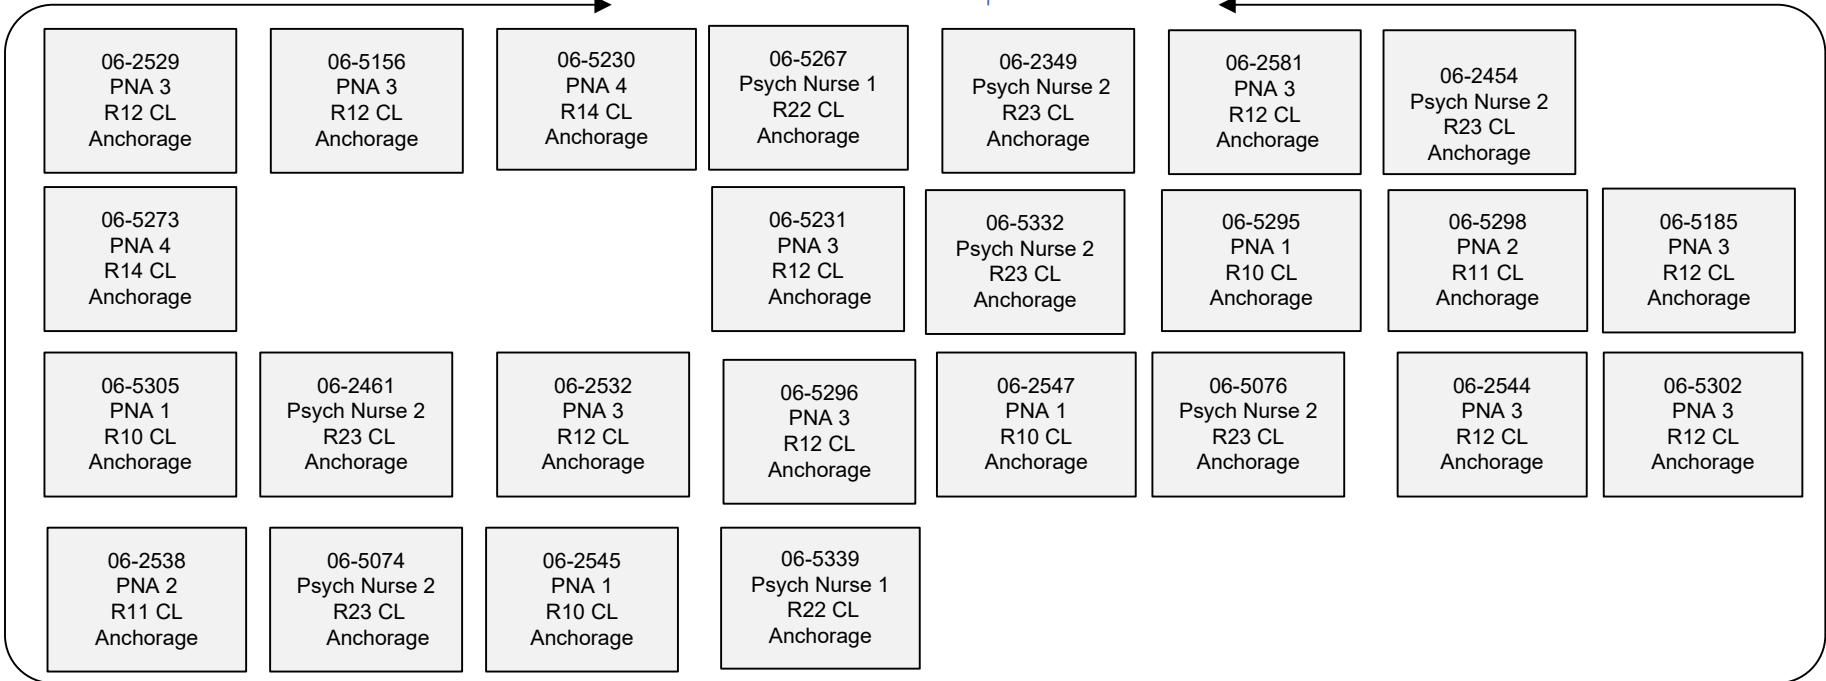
06-2529
PNA 3
R12 CL
Anchorage

06-5156
PNA 3
R12 CL
Anchorage

06-5230
PNA 4
R14 CL
Anchorage

06-5267
Psych Nurse 1
R22 CL
Anchorage

06-2349
Psych Nurse 2
R23 CL
Anchorage

06-2581
PNA 3
R12 CL
Anchorage

06-2454
Psych Nurse 2
R23 CL
Anchorage

06-5273
PNA 4
R14 CL
Anchorage

06-5231
PNA 3
R12 CL
Anchorage

06-5332
Psych Nurse 2
R23 CL
Anchorage

06-5295
PNA 1
R10 CL
Anchorage

06-5298
PNA 2
R11 CL
Anchorage

06-5185
PNA 3
R12 CL
Anchorage

06-5305
PNA 1
R10 CL
Anchorage

06-2461
Psych Nurse 2
R23 CL
Anchorage

06-2532
PNA 3
R12 CL
Anchorage

06-5296
PNA 3
R12 CL
Anchorage

06-2547
PNA 1
R10 CL
Anchorage

06-5076
Psych Nurse 2
R23 CL
Anchorage

06-2544
PNA 3
R12 CL
Anchorage

06-5302
PNA 3
R12 CL
Anchorage

06-2538
PNA 2
R11 CL
Anchorage

06-5074
Psych Nurse 2
R23 CL
Anchorage

06-2545
PNA 1
R10 CL
Anchorage

06-5339
Psych Nurse 1
R22 CL
Anchorage